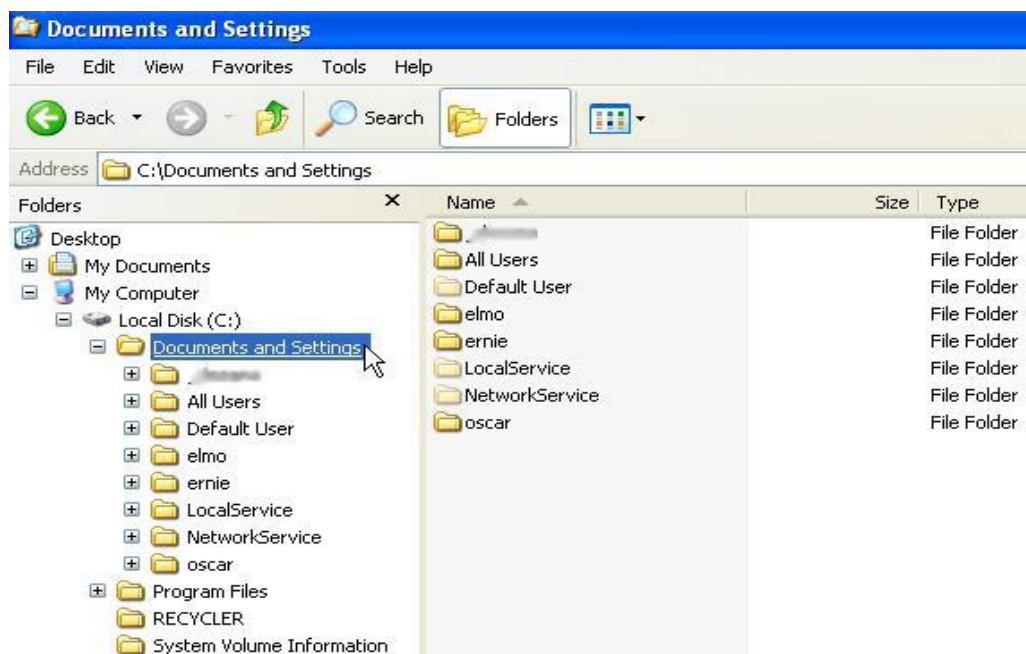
Documents and Settings

File Edit View Favorites Tools Help

Back Search Folders

Address C:\Documents and Settings

Folders ×

Desktop
My Documents
My Computer
Local Disk (C:)
Documents and Settings
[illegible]
All Users
Default User
elmo
ernie
LocalService
NetworkService
oscar
Program Files
RECYCLER
System Volume Information

| Name | Size | Type |
|---|---|---|
| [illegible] | | File Folder |
| All Users | | File Folder |
| Default User | | File Folder |
| elmo | | File Folder |
| ernie | | File Folder |
| LocalService | | File Folder |
| NetworkService | | File Folder |
| oscar | | File Folder |